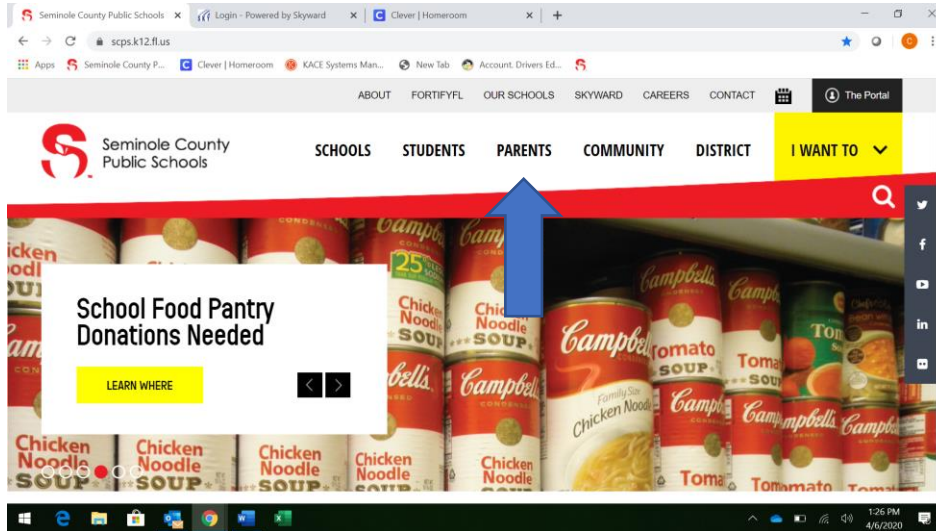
Seminole County Public Schools ×
Login - Powered by Skyward ×
Clever | Homeroom ×
+

scps.k12.fl.us

Apps
Seminole County P...
Clever | Homeroom
KACE Systems Man...
New Tab
Account. Drivers Ed...

ABOUT
FORTIFYFL
OUR SCHOOLS
SKYWARD
CAREERS
CONTACT
The Portal

Seminole County Public Schools

SCHOOLS
STUDENTS
PARENTS
COMMUNITY
DISTRICT
I WANT TO

School Food Pantry Donations Needed

LEARN WHERE

Chicken Noodle SOUP
Campbell's
Tomato SOUP
Family Size Chicken Noodle
Condensed

1:26 PM
4/6/2020